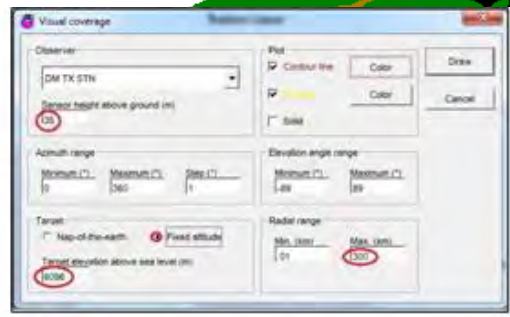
Visual coverage

Observer
DM TX STN
Sensor height above ground (m)
35

Plot
Contour line
Color
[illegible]
Color
Solid

Draw
Cancel

Azimuth range
Minimum (°)
0
Maximum (°)
360
Step (°)
1

Elevation angle range
Minimum (°)
-89
Maximum (°)
89

Target
Nap-of-the-earth
Fixed altitude
Target elevation above sea level (m)
8096

Radial range
Min. (km)
.01
Max. (km)
300